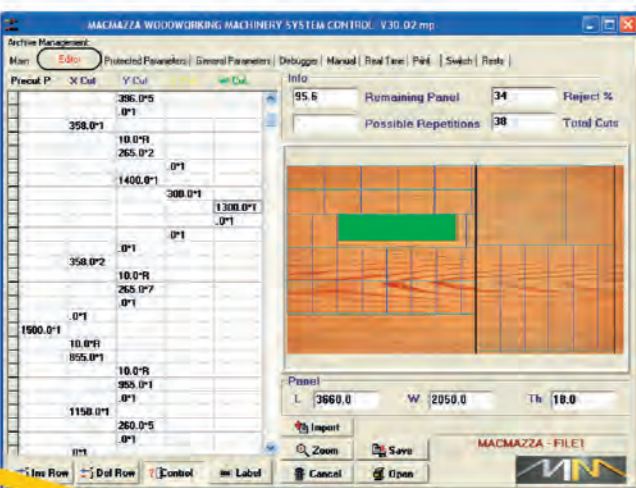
MACMAZZA WOODWORKING MACHINERY SYSTEM CONTROL V30.02.mp

Archive Management
Main | Editor | Protected Parameters | General Parameters | Debugger | Manual | Real Time | Print | Switch | Resets |

| Precut P | X Cut | Y Cut | Z Cut | W Cut |
|---|---|---|---|---|
| | | 396.0*5 | | |
| | | .0*1 | | |
| | 358.0*1 | | | |
| | | 10.0*R | | |
| | | 265.0*2 | | |
| | | | .0*1 | |
| | | 1400.0*1 | | |
| | | | 300.0*1 | |
| | | | | 1300.0*1 |
| | | | | .0*1 |
| | | | .0*1 | |
| | | .0*1 | | |
| | 358.0*2 | | | |
| | | 10.0*R | | |
| | | 265.0*7 | | |
| | | .0*1 | | |
| | .0*1 | | | |
| 1500.0*1 | | | | |
| | 10.0*R | | | |
| | 855.0*1 | | | |
| | | 10.0*R | | |
| | | 955.0*1 | | |
| | | .0*1 | | |
| | 1158.0*1 | | | |
| | | 260.0*5 | | |
| | | .0*1 | | |
| | .0*1 | | | |

Info
95.6 Remaining Panel 34 Reject %
Possible Repetitions 38 Total Cuts

Panel
L 3660.0 W 2050.0 Th 18.0

Import
Zoom
Save
Cancel
Open

MACMAZZA - FILE1

Ins Row
Del Row
Control
Label